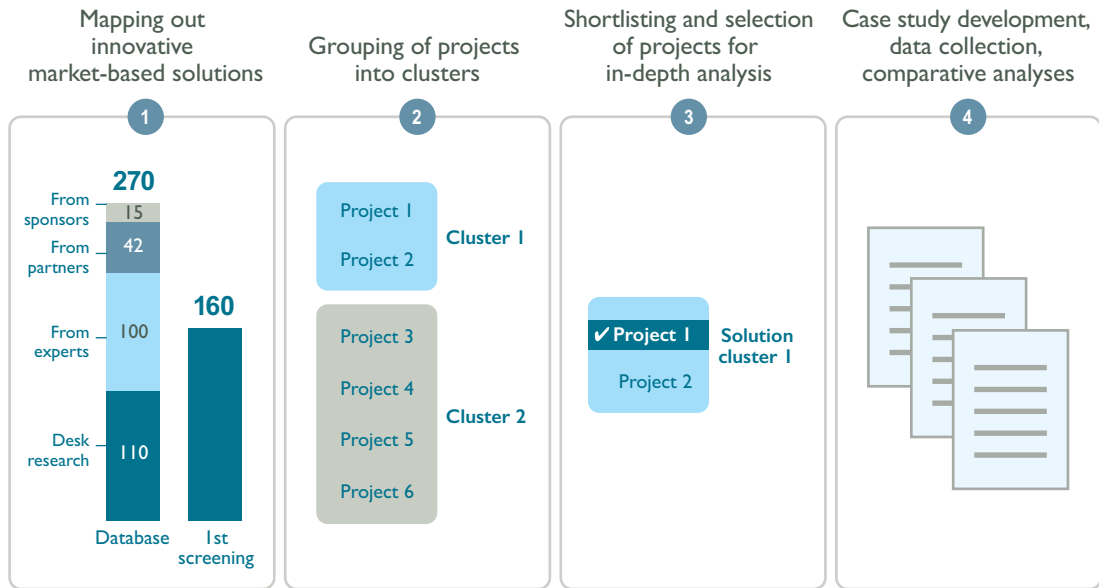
Mapping out innovative market-based solutions

1

270

From sponsors 15

From partners 42

From experts 100

Desk research 110

160

Database

1st screening

Grouping of projects into clusters

2

Project 1

Project 2

Cluster 1

Project 3

Project 4

Project 5

Project 6

Cluster 2

Shortlisting and selection of projects for in-depth analysis

3

✔ Project 1

Project 2

Solution cluster 1

Case study development, data collection, comparative analyses

4